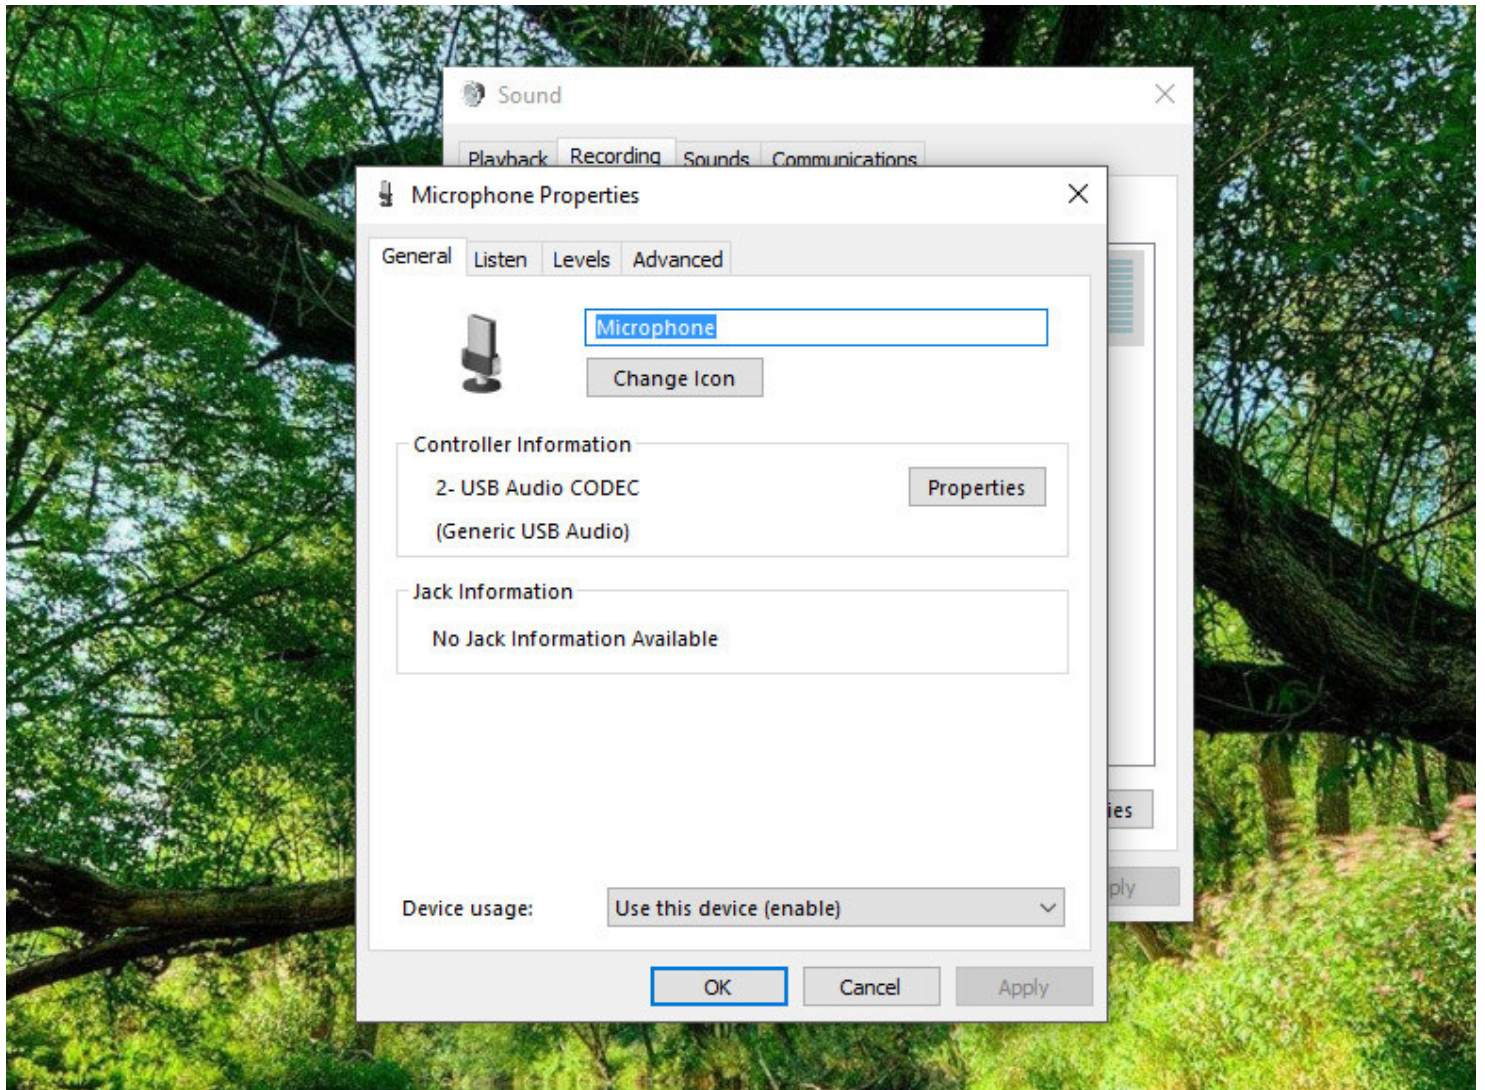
Sound

Playback Recording Sounds Communications

Microphone Properties

General Listen Levels Advanced

Microphone

Change Icon

Controller Information

2- USB Audio CODEC

(Generic USB Audio)

Properties

Jack Information

No Jack Information Available

ies

ply

Device usage: Use this device (enable)

OK Cancel Apply